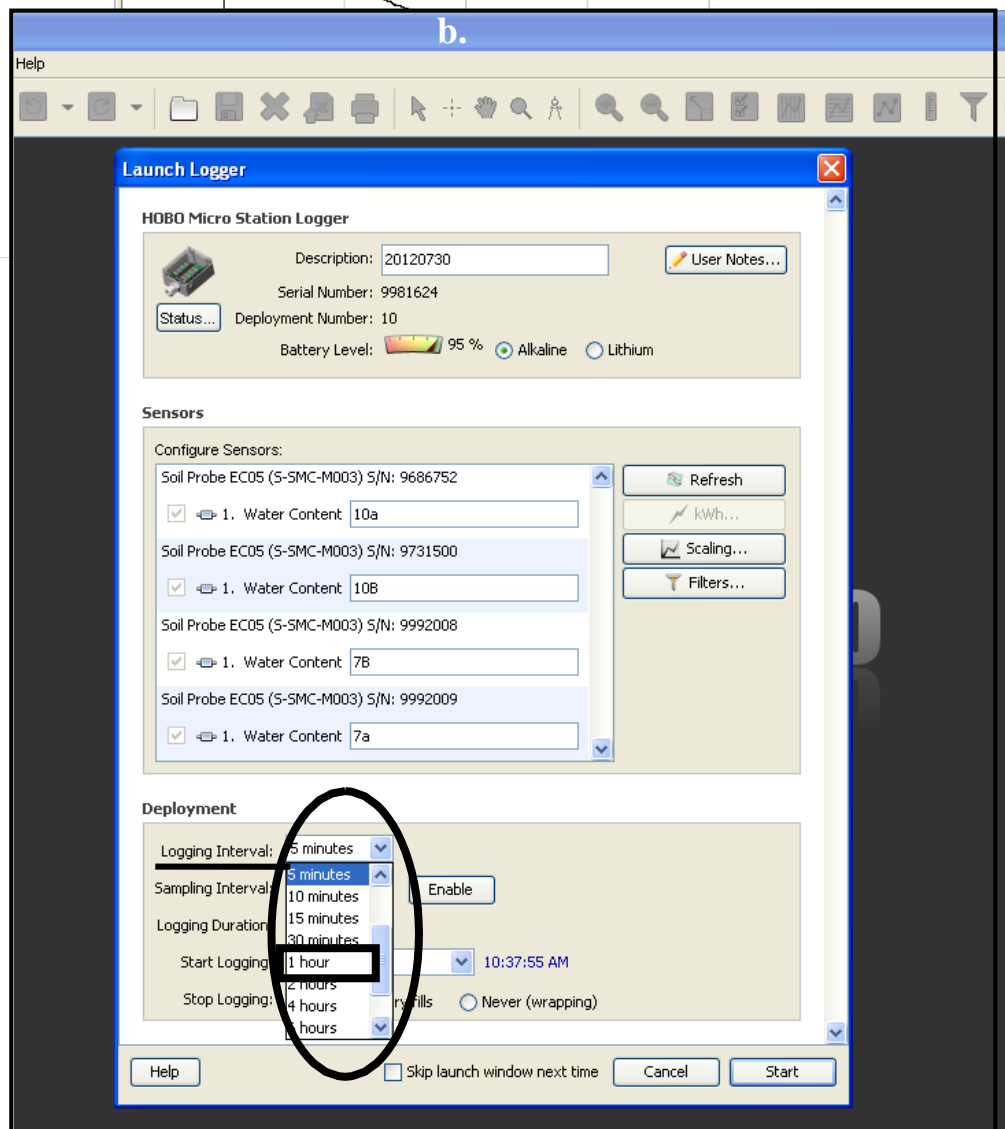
b.

Help

Launch Logger

HOBO Micro Station Logger

Description: 20120730

User Notes...

Serial Number: 9981624

Status...

Deployment Number: 10

Battery Level: 95 % Alkaline Lithium

Sensors

Configure Sensors:

Soil Probe EC05 (S-SMC-M003) S/N: 9686752

1. Water Content 10a

Soil Probe EC05 (S-SMC-M003) S/N: 9731500

1. Water Content 10B

Soil Probe EC05 (S-SMC-M003) S/N: 9992008

1. Water Content 7B

Soil Probe EC05 (S-SMC-M003) S/N: 9992009

1. Water Content 7a

Refresh

kWh...

Scaling...

Filters...

Deployment

Logging Interval: 5 minutes

Sampling Interval:

Enable

Logging Duration

Start Logging

10:37:55 AM

Stop Logging:

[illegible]ry fills

Never (wrapping)

5 minutes
10 minutes
15 minutes
30 minutes
1 hour
2 hours
4 hours
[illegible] hours

Help

Skip launch window next time

Cancel

Start